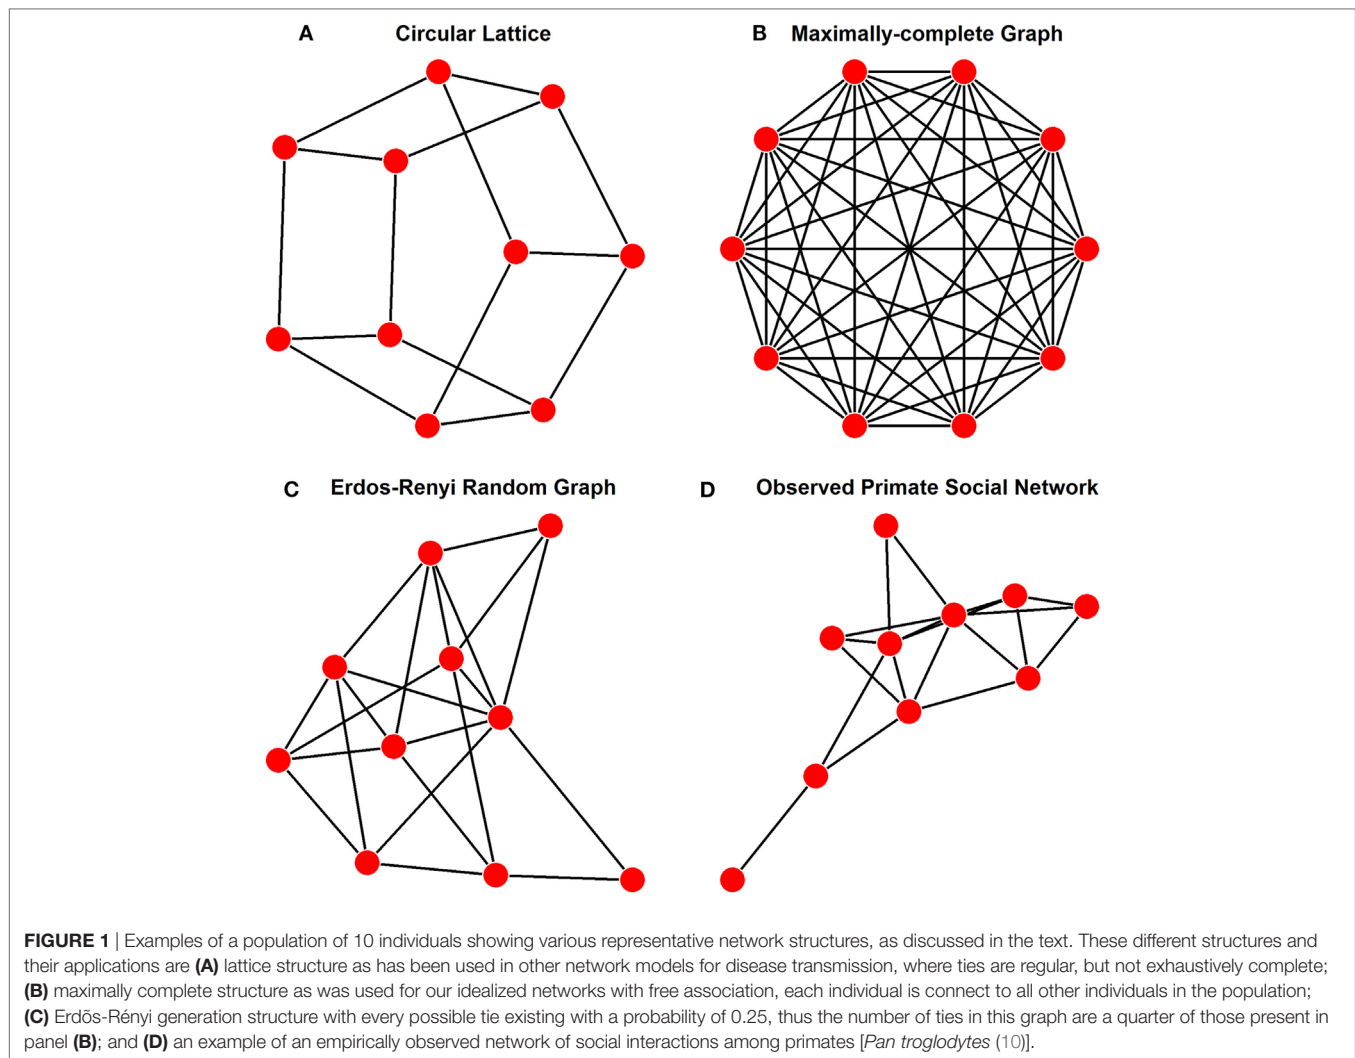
A Circular Lattice

B Maximally-complete Graph

C Erdos-Renyi Random Graph

D Observed Primate Social Network

FIGURE 1 | Examples of a population of 10 individuals showing various representative network structures, as discussed in the text. These different structures and their applications are (A) lattice structure as has been used in other network models for disease transmission, where ties are regular, but not exhaustively complete; (B) maximally complete structure as was used for our idealized networks with free association, each individual is connect to all other individuals in the population; (C) Erdõs-Rényi generation structure with every possible tie existing with a probability of 0.25, thus the number of ties in this graph are a quarter of those present in panel (B); and (D) an example of an empirically observed network of social interactions among primates [Pan troglodytes (10)].